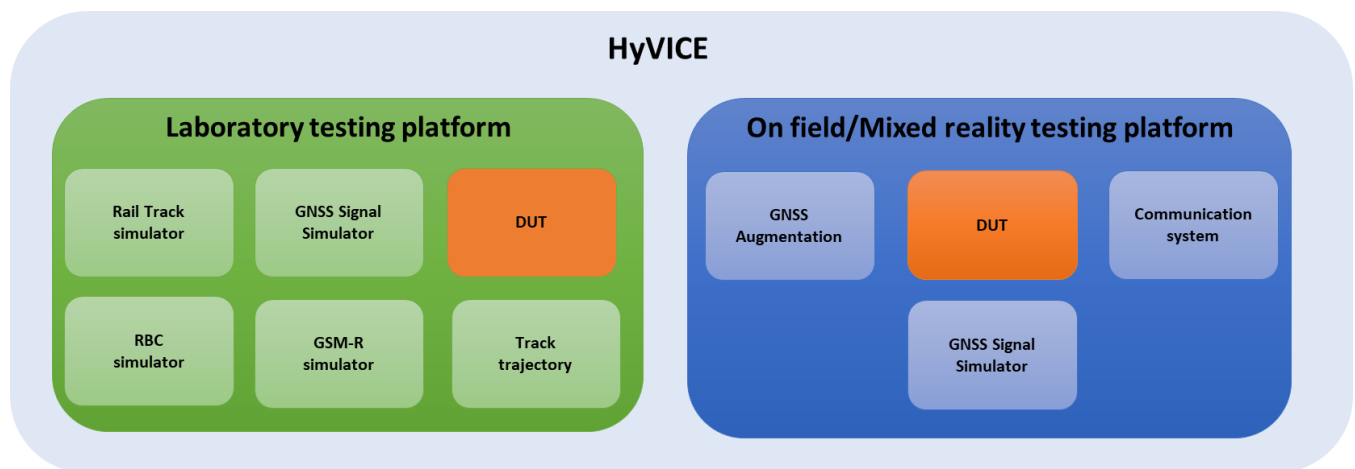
HyVICE

Laboratory testing platform

Rail Track simulator

GNSS Signal Simulator

DUT

RBC simulator

GSM-R simulator

Track trajectory

On field/Mixed reality testing platform

GNSS Augmentation

DUT

Communication system

GNSS Signal Simulator